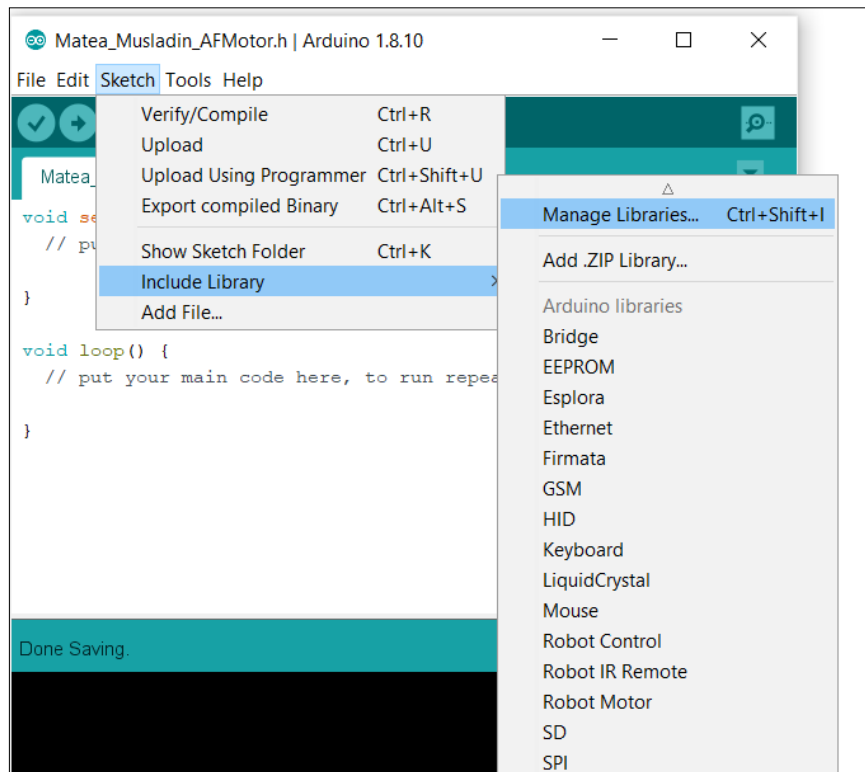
Matea_Musladin_AFMotor.h | Arduino 1.8.10

File Edit Sketch Tools Help

Matea_

void se
// pu

}

void loop() {
// put your main code here, to run repea

}

Verify/Compile Ctrl+R
Upload Ctrl+U
Upload Using Programmer Ctrl+Shift+U
Export compiled Binary Ctrl+Alt+S
Show Sketch Folder Ctrl+K
Include Library
Add File...

Manage Libraries... Ctrl+Shift+I
Add .ZIP Library...
Arduino libraries
Bridge
EEPROM
Esplora
Ethernet
Firmata
GSM
HID
Keyboard
LiquidCrystal
Mouse
Robot Control
Robot IR Remote
Robot Motor
SD
SPI

Done Saving.